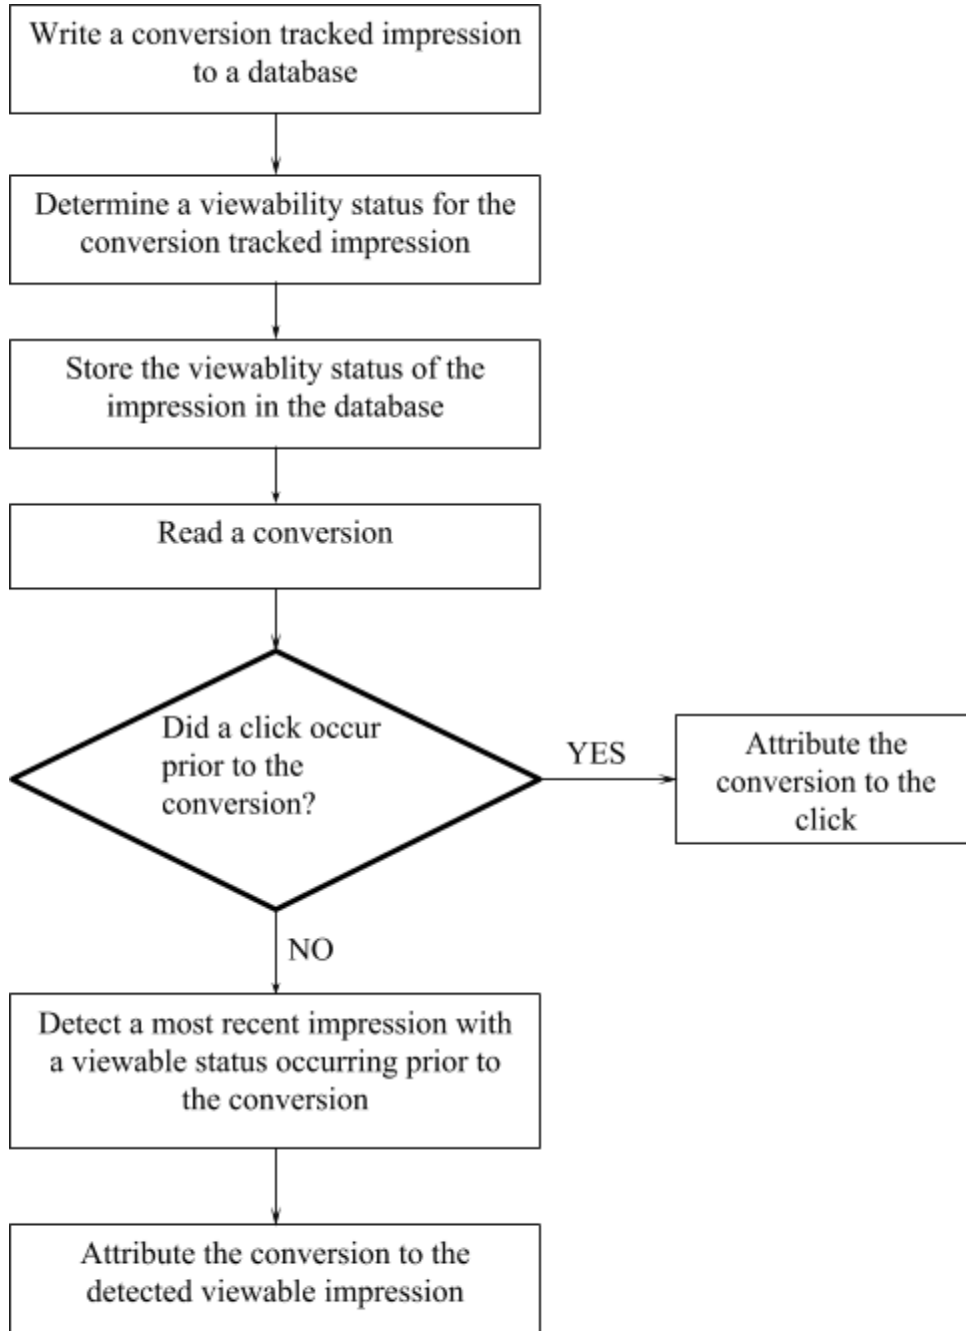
Write a conversion tracked impression to a database

Determine a viewability status for the conversion tracked impression

Store the viewablity status of the impression in the database

Read a conversion

Did a click occur prior to the conversion?

YES

Attribute the conversion to the click

NO

Detect a most recent impression with a viewable status occurring prior to the conversion

Attribute the conversion to the detected viewable impression